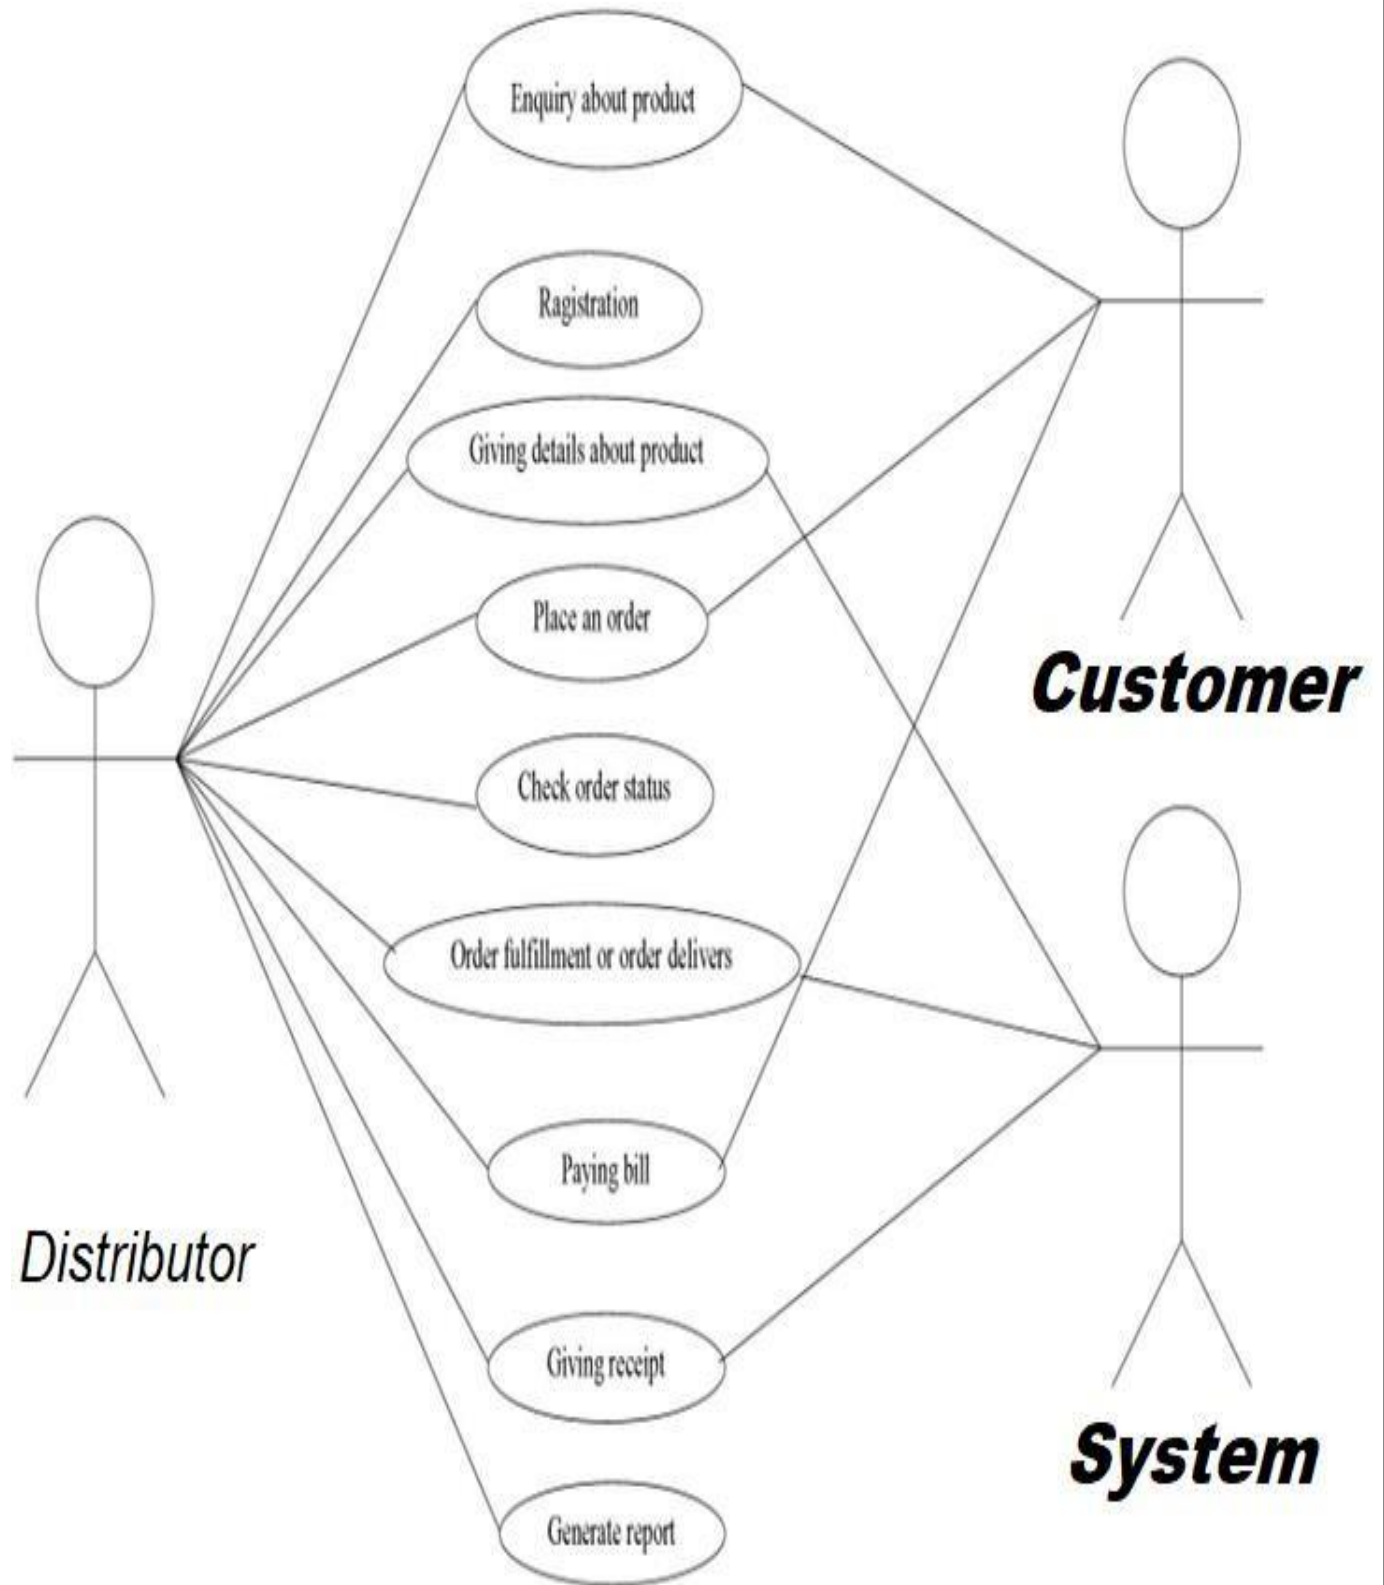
Enquiry about product

Ragistration

Giving details about product

Place an order

Check order status

Order fulfillment or order delivers

Paying bill

Giving receipt

Generate report

Customer

System

Distributor